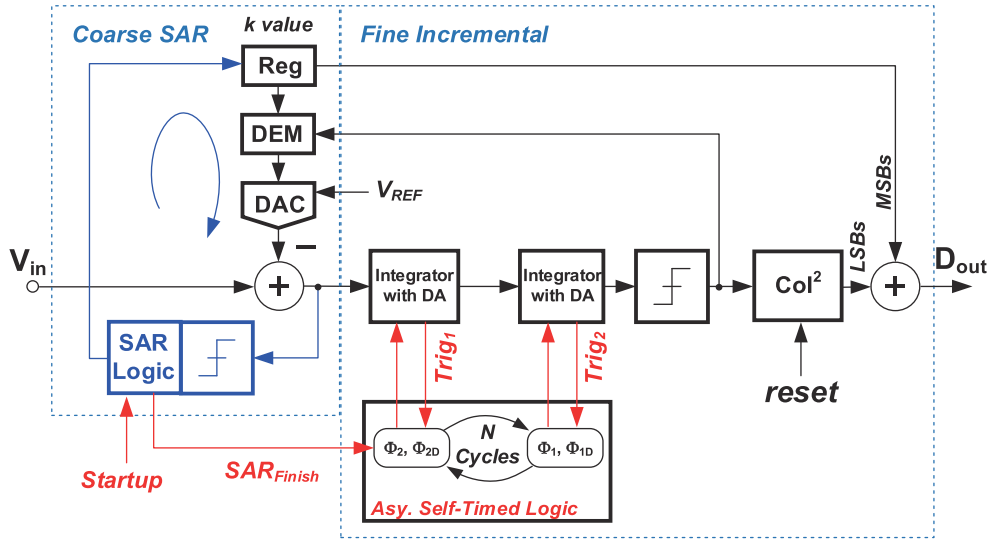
Coarse SAR

k value

Fine Incremental

Reg

DEM

DAC

$V_{REF}$

$V_{in}$

+

−

Integrator with DA

Integrator with DA

$Col^2$

LSBs

MSBs

+

$D_{out}$

SAR Logic

$Trig_1$

$Trig_2$

reset

$\Phi_2, \Phi_{2D}$

N Cycles

$\Phi_1, \Phi_{1D}$

Startup

$SAR_{Finish}$

Asy. Self-Timed Logic